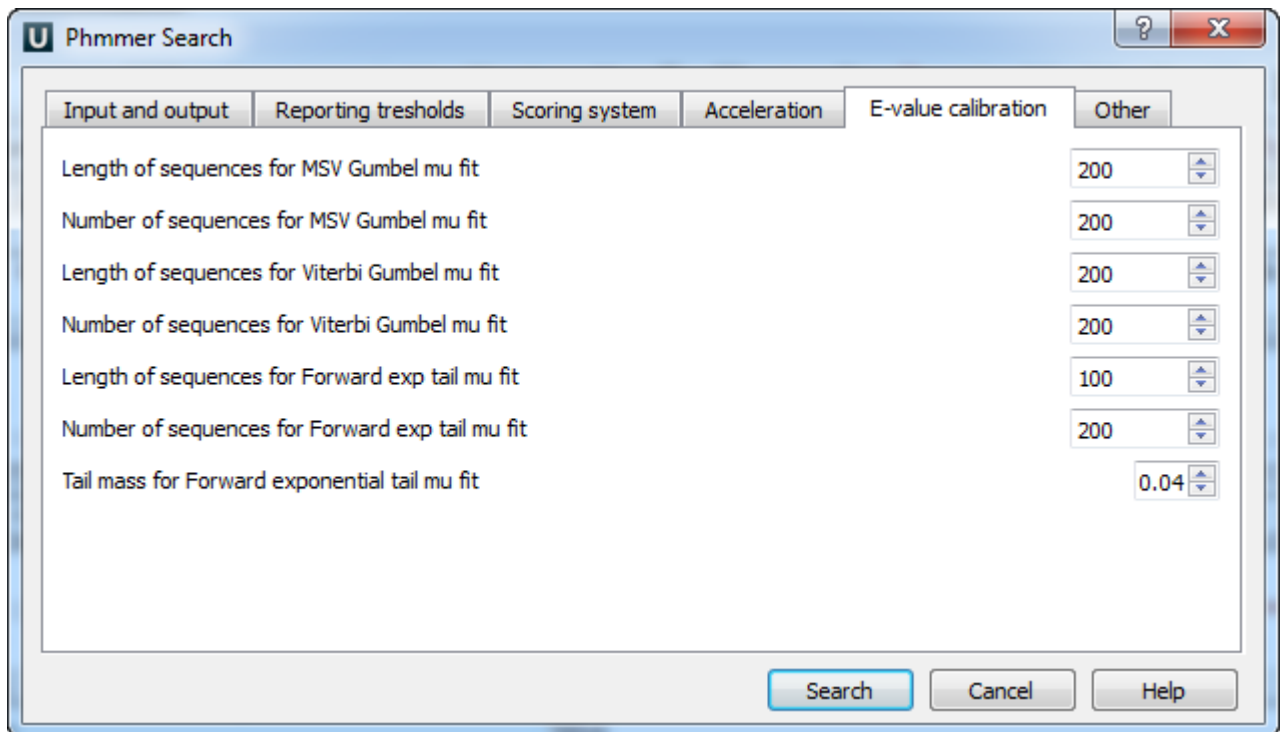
U Phmmer Search

?

X

Input and output | Reporting tresholds | Scoring system | Acceleration | E-value calibration | Other

Length of sequences for MSV Gumbel mu fit 200

Number of sequences for MSV Gumbel mu fit 200

Length of sequences for Viterbi Gumbel mu fit 200

Number of sequences for Viterbi Gumbel mu fit 200

Length of sequences for Forward exp tail mu fit 100

Number of sequences for Forward exp tail mu fit 200

Tail mass for Forward exponential tail mu fit 0.04

Search Cancel Help